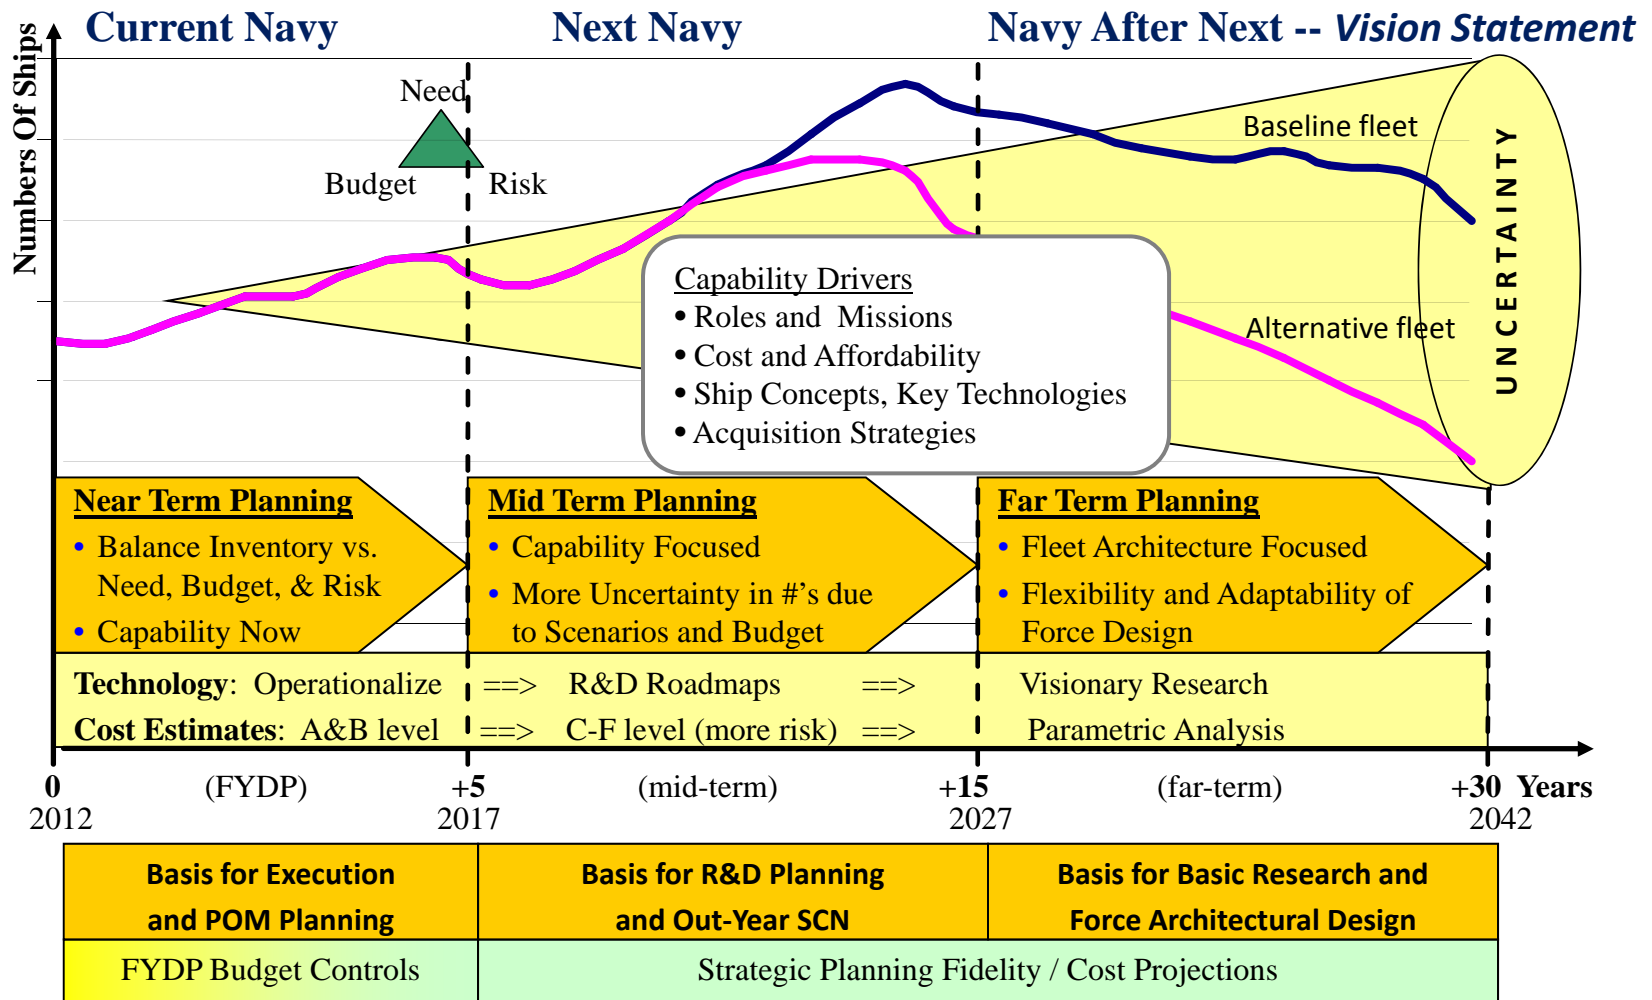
Current Navy

Next Navy

Navy After Next -- Vision Statement

Numbers Of Ships

Need

Budget

Risk

Baseline fleet

UNCERTAINTY

Alternative fleet

Capability Drivers
• Roles and Missions
• Cost and Affordability
• Ship Concepts, Key Technologies
• Acquisition Strategies

Near Term Planning
• Balance Inventory vs. Need, Budget, & Risk
• Capability Now

Mid Term Planning
• Capability Focused
• More Uncertainty in #'s due to Scenarios and Budget

Far Term Planning
• Fleet Architecture Focused
• Flexibility and Adaptability of Force Design

Technology: Operationalize ==> R&D Roadmaps ==> Visionary Research

Cost Estimates: A&B level ==> C-F level (more risk) ==> Parametric Analysis

0 2012

(FYDP)

+5 2017

(mid-term)

+15 2027

(far-term)

+30 Years 2042

| Basis for Execution and POM Planning | Basis for R&D Planning and Out-Year SCN | Basis for Basic Research and Force Architectural Design |
|---|---|---|
| FYDP Budget Controls | Strategic Planning Fidelity / Cost Projections | |